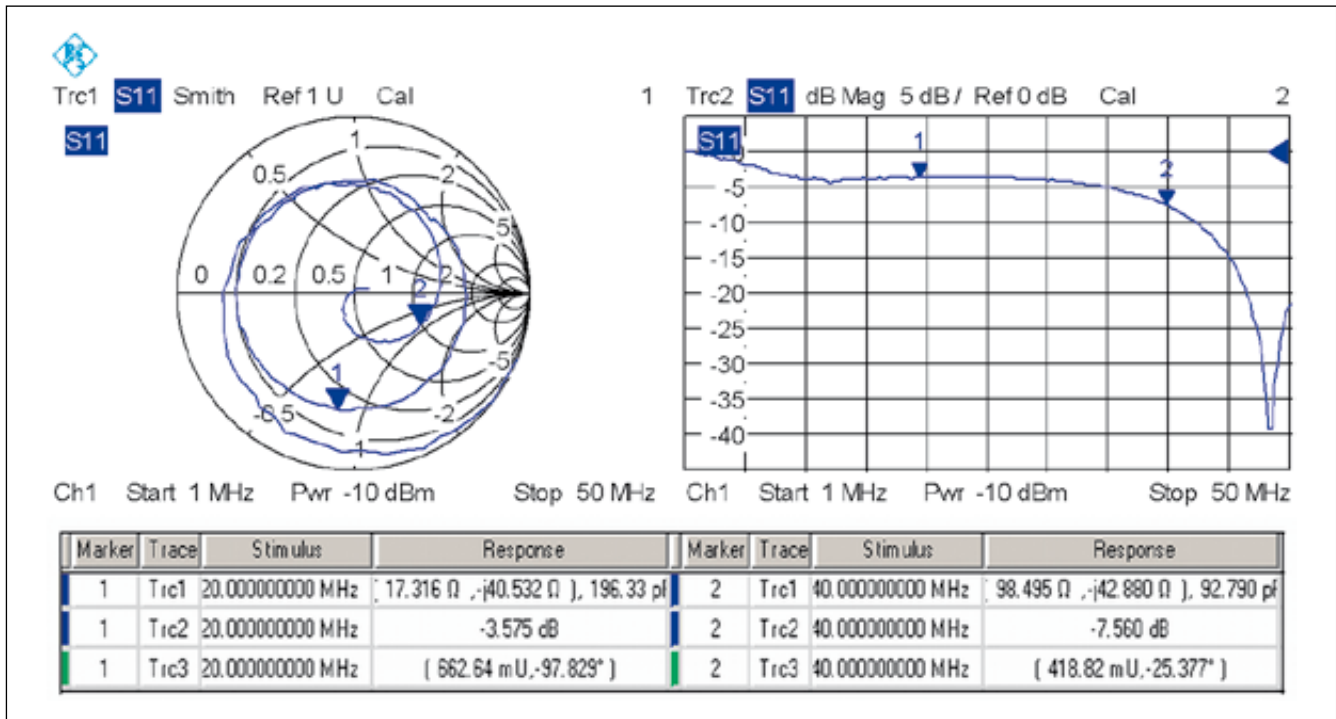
Trc1 S11 Smith Ref 1 U Cal 1

S11

1
0.5
2
5
0
0.2
0.5
1
2
1
-0.5
-2
-5
-1

Ch1 Start 1 MHz Pwr -10 dBm Stop 50 MHz

Trc2 S11 dB Mag 5 dB / Ref 0 dB Cal 2

S11
1
2
-5
-10
-15
-20
-25
-30
-35
-40

Ch1 Start 1 MHz Pwr -10 dBm Stop 50 MHz

| Marker | Trace | Stimulus | Response | Marker | Trace | Stimulus | Response |
|---|---|---|---|---|---|---|---|
| 1 | Trc1 | 20.000000000 MHz | ( 17.316 Ω , -j40.532 Ω ), 196.33 pF | 2 | Trc1 | 40.000000000 MHz | ( 98.495 Ω , -j42.880 Ω ), 92.790 pF |
| 1 | Trc2 | 20.000000000 MHz | -3.575 dB | 2 | Trc2 | 40.000000000 MHz | -7.560 dB |
| 1 | Trc3 | 20.000000000 MHz | ( 662.64 mU, -97.829° ) | 2 | Trc3 | 40.000000000 MHz | ( 418.82 mU, -25.377° ) |